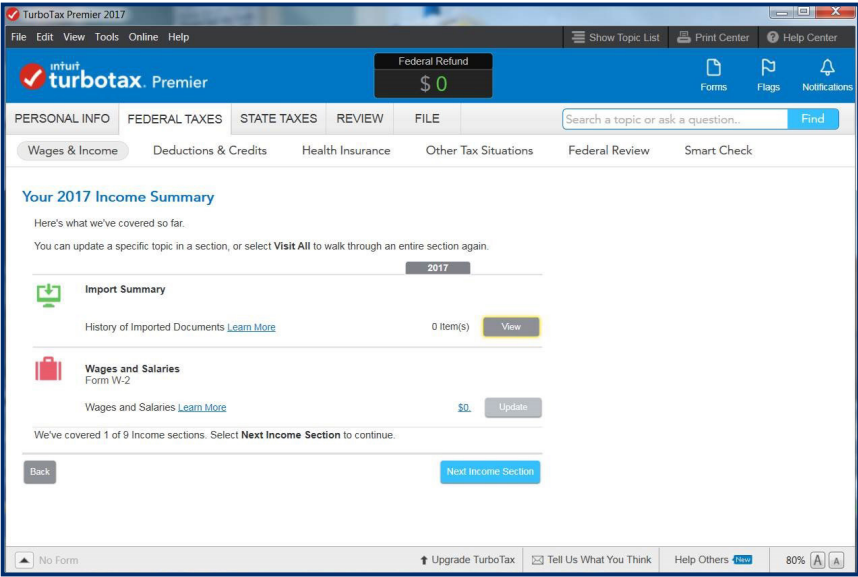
TurboTax Premier 2017

File Edit View Tools Online Help

Show Topic List | Print Center | Help Center

intuit turbotax. Premier

Federal Refund
$ 0

Forms | Flags | Notifications

PERSONAL INFO | FEDERAL TAXES | STATE TAXES | REVIEW | FILE

Search a topic or ask a question...

Find

Wages & Income | Deductions & Credits | Health Insurance | Other Tax Situations | Federal Review | Smart Check

Your 2017 Income Summary

Here's what we've covered so far.

You can update a specific topic in a section, or select **Visit All** to walk through an entire section again.

2017

Import Summary

History of Imported Documents Learn More | 0 Item(s) | View

Wages and Salaries
Form W-2

Wages and Salaries Learn More | $0 | Update

We've covered 1 of 9 Income sections. Select **Next Income Section** to continue.

Back

Next Income Section

No Form | Upgrade TurboTax | Tell Us What You Think | Help Others New | 80% A A